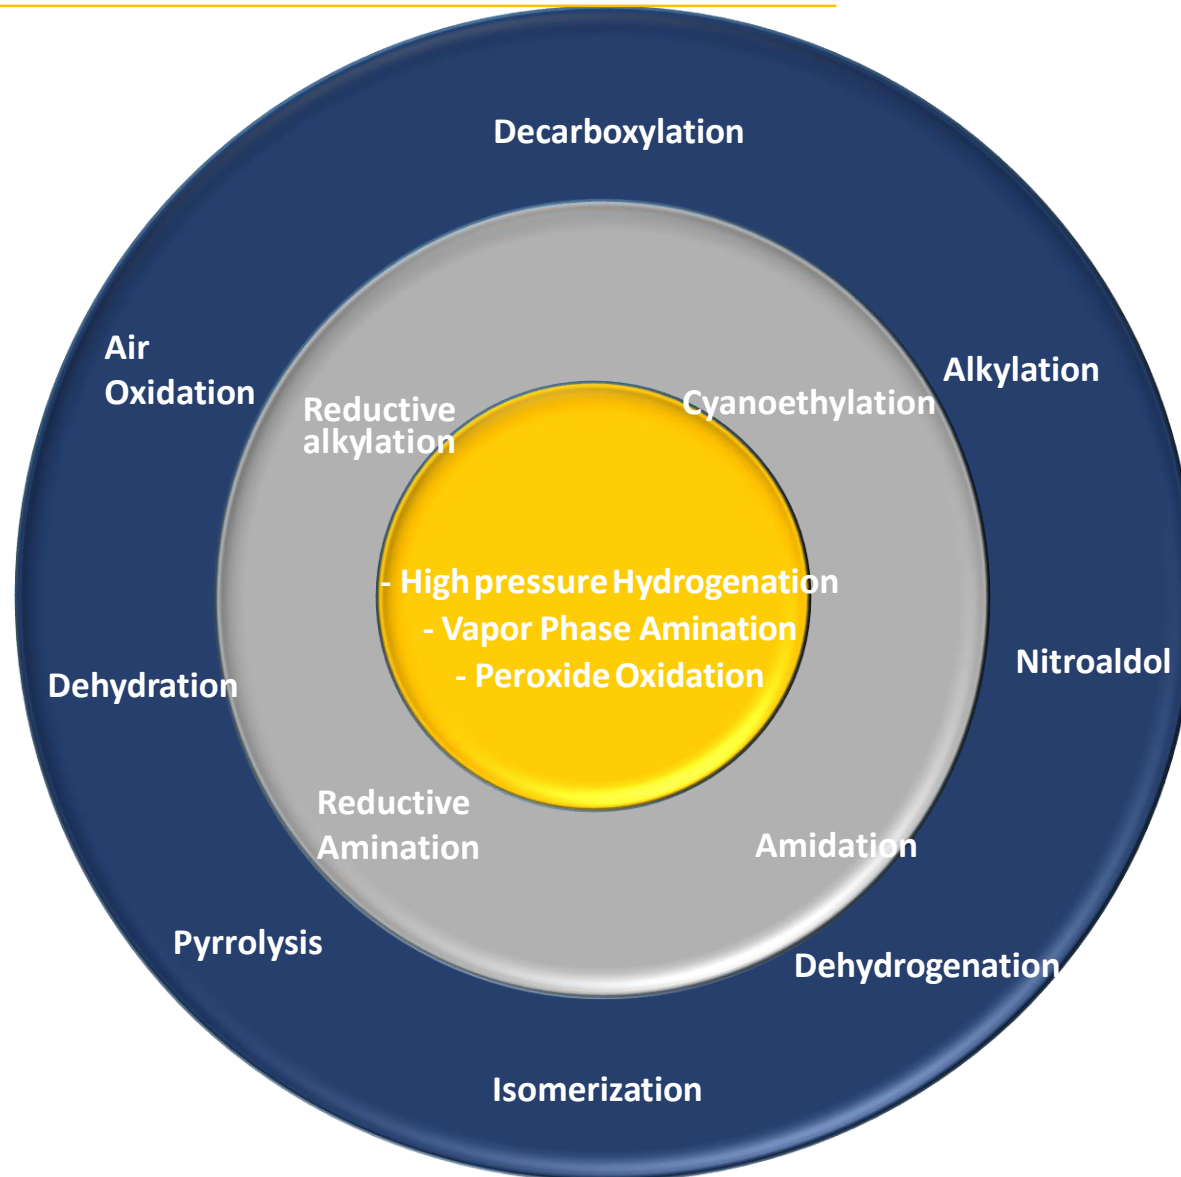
Decarboxylation

Air Oxidation

Alkylation

Reductive alkylation

Cyanoethylation

- High pressure Hydrogenation
- Vapor Phase Amination
- Peroxide Oxidation

Nitroaldol

Dehydration

Reductive Amination

Amidation

Pyrrolysis

Dehydrogenation

Isomerization